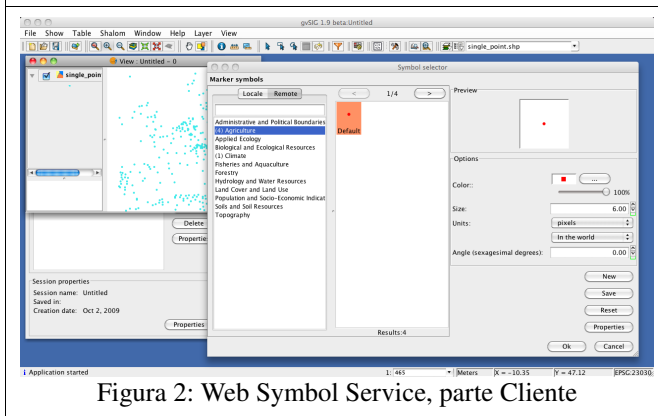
gvSIG 1.9 beta.Untitled

File Show Table Shalom Window Help Layer View

single_point.shp

View : Untitled – 0

single_poin

Symbol selector

Marker symbols

Locale Remote

< 1/4 >

Administrative and Political Boundaries
(4) Agriculture
Applied Ecology
Biological and Ecological Resources
(1) Climate
Fisheries and Aquaculture
Forestry
Hydrology and Water Resources
Land Cover and Land Use
Population and Socio-Economic Indicat
Soils and Soil Resources
Topography

Default

Results:4

Preview

Options

Color:

...

100%

Size: 6.00

Units: pixels

in the world

Angle (sexagesimal degrees): 0.00

New

Save

Reset

Properties

Ok Cancel

Delete

Propertie

Session properties

Session name: Untitled

Saved in:

Creation date: Oct 2, 2009

Properties

Application started

1: 465 Meters X = -10.35 Y = 47.12 EPSG:23030

Figura 2: Web Symbol Service, parte Cliente